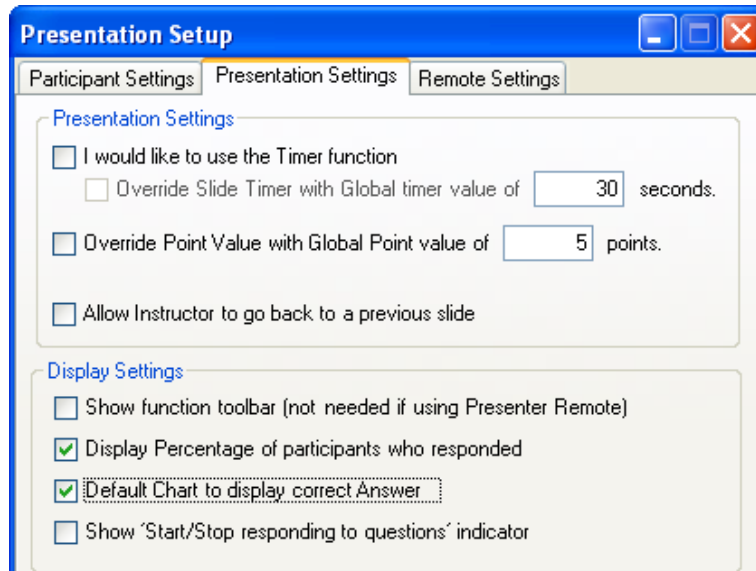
Presentation Setup

Participant Settings | Presentation Settings | Remote Settings

Presentation Settings

I would like to use the Timer function

Override Slide Timer with Global timer value of 30 seconds.

Override Point Value with Global Point value of 5 points.

Allow Instructor to go back to a previous slide

Display Settings

Show function toolbar (not needed if using Presenter Remote)

Display Percentage of participants who responded

Default Chart to display correct Answer

Show 'Start/Stop responding to questions' indicator